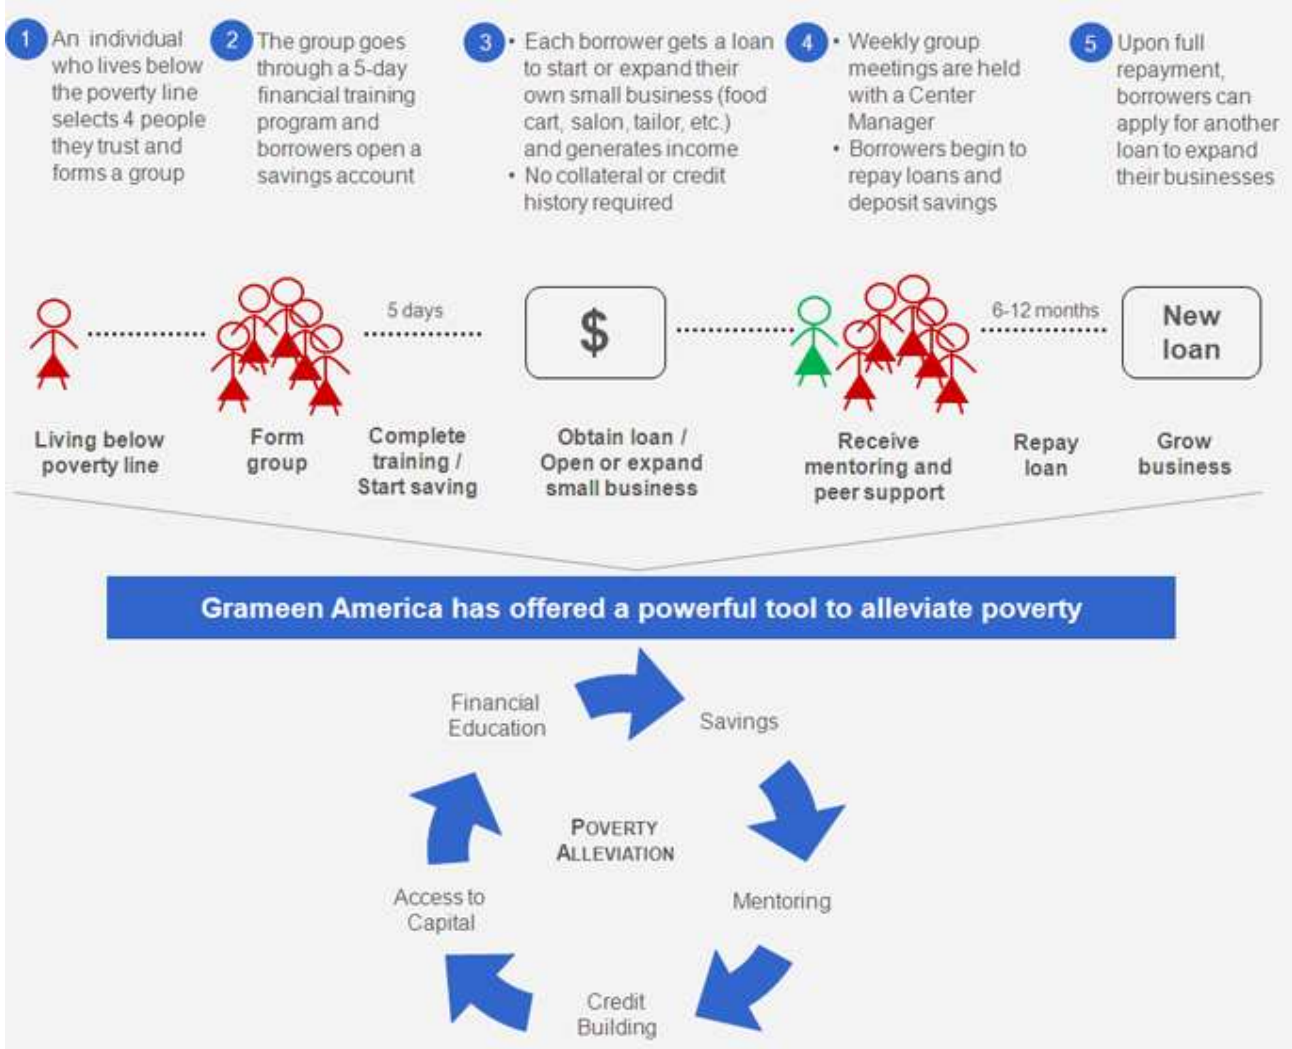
1 An individual who lives below the poverty line selects 4 people they trust and forms a group

2 The group goes through a 5-day financial training program and borrowers open a savings account

3 • Each borrower gets a loan to start or expand their own small business (food cart, salon, tailor, etc.) and generates income
• No collateral or credit history required

4 • Weekly group meetings are held with a Center Manager
• Borrowers begin to repay loans and deposit savings

5 Upon full repayment, borrowers can apply for another loan to expand their businesses

5 days

$

6-12 months

New loan

Living below poverty line

Form group

Complete training / Start saving

Obtain loan / Open or expand small business

Receive mentoring and peer support

Repay loan

Grow business

Grameen America has offered a powerful tool to alleviate poverty

Financial Education

Savings

POVERTY ALLEVIATION

Mentoring

Credit Building

Access to Capital